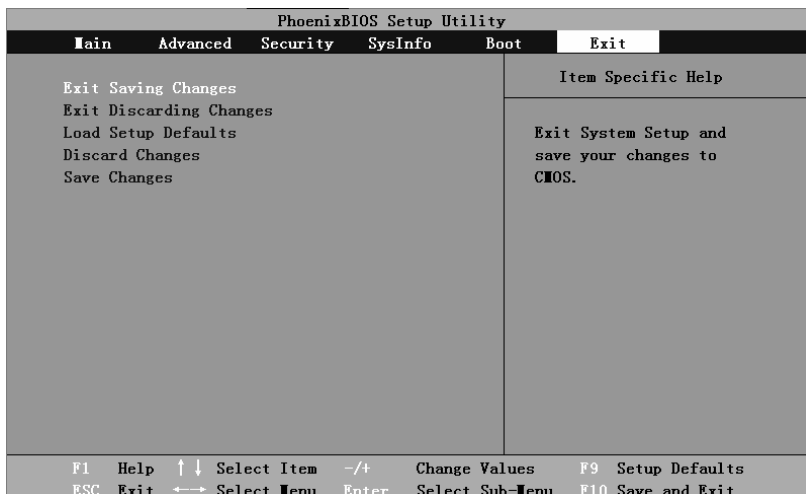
PhoenixBIOS Setup Utility

Main Advanced Security SysInfo Boot Exit

Exit Saving Changes
Exit Discarding Changes
Load Setup Defaults
Discard Changes
Save Changes

Item Specific Help

Exit System Setup and save your changes to CMOS.

F1 Help ↑↓ Select Item -/+ Change Values F9 Setup Defaults
ESC Exit ←→ Select Menu Enter Select Sub-Menu F10 Save and Exit